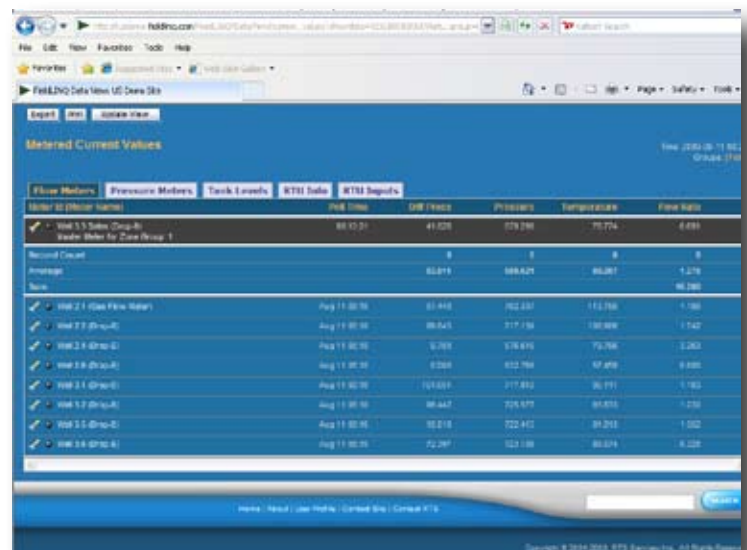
File Edit View Favorites Tools Help

Favorites

Field&INQ Data Views US Demo Site

Page ▾ Safety ▾ Tools ▾

Export Print Update View...

Metered Current Values

Flow Meters Pressure Meters Tank Levels RTU Info RTU Inputs

| Meter Id (Meter Name) | Poll Time | Diff Press | Pressure | Temperature | Flow Rate |
|---|---|---|---|---|---|
| Well 3.5 Sales (Drop-8) Master Meter for Zone Group 1 | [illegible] | 41.025 | 379.290 | 75.774 | 6.691 |
| Record Count | | 8 | 8 | 8 | 8 |
| Average | | 63.011 | 589.621 | 85.087 | 1.276 |
| Sum | | | | | 10.208 |
| Well 2.1 (Gas Flow Meter) | Aug 11 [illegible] | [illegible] | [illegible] | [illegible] | 1.180 |
| Well 2.2 (Drop-A) | Aug 11 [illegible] | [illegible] | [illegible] | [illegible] | 1.742 |
| Well 2.4 (Drop-C) | Aug 11 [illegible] | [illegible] | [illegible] | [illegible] | 2.263 |
| Well 3.6 (Drop-8) | Aug 11 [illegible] | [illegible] | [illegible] | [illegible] | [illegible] |
| Well 3.1 (Drop-8) | Aug 11 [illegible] | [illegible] | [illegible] | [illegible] | 1.163 |
| Well 3.2 (Drop-8) | Aug 11 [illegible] | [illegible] | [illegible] | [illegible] | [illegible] |
| Well 3.5 (Drop-8) | Aug 11 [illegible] | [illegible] | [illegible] | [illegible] | 1.002 |
| Well 3.4 (Drop-8) | Aug 11 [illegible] | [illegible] | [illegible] | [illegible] | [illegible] |

Home | About | User Profile | Contact Site | Contact RTS

Search

Copyright © 2004-2009, RTS Services Inc., All Rights Reserved